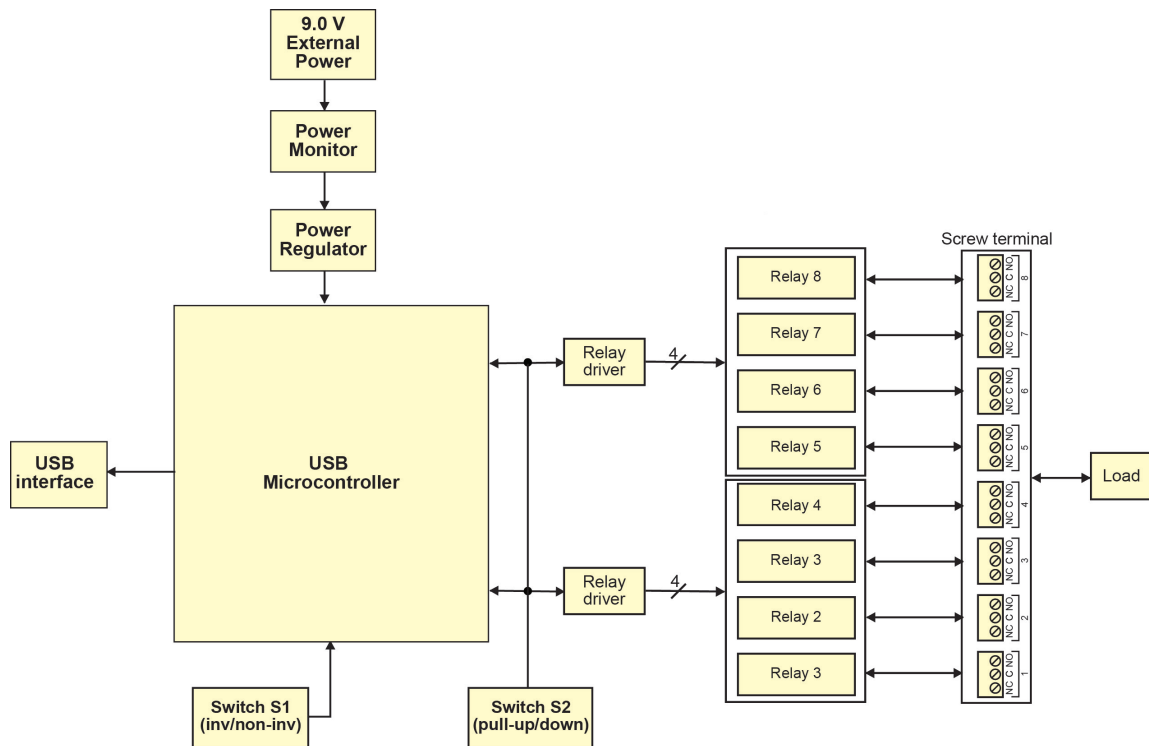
9.0 V External Power

Power Monitor

Power Regulator

USB interface

USB Microcontroller

Switch S1 (inv/non-inv)

Switch S2 (pull-up/down)

Relay driver

4

Relay driver

4

Relay 8

Relay 7

Relay 6

Relay 5

Relay 4

Relay 3

Relay 2

Relay 3

Screw terminal

NC C NO 8

NC C NO 7

NC C NO 6

NC C NO 5

NC C NO 4

NC C NO 3

NC C NO 2

NC C NO 1

Load